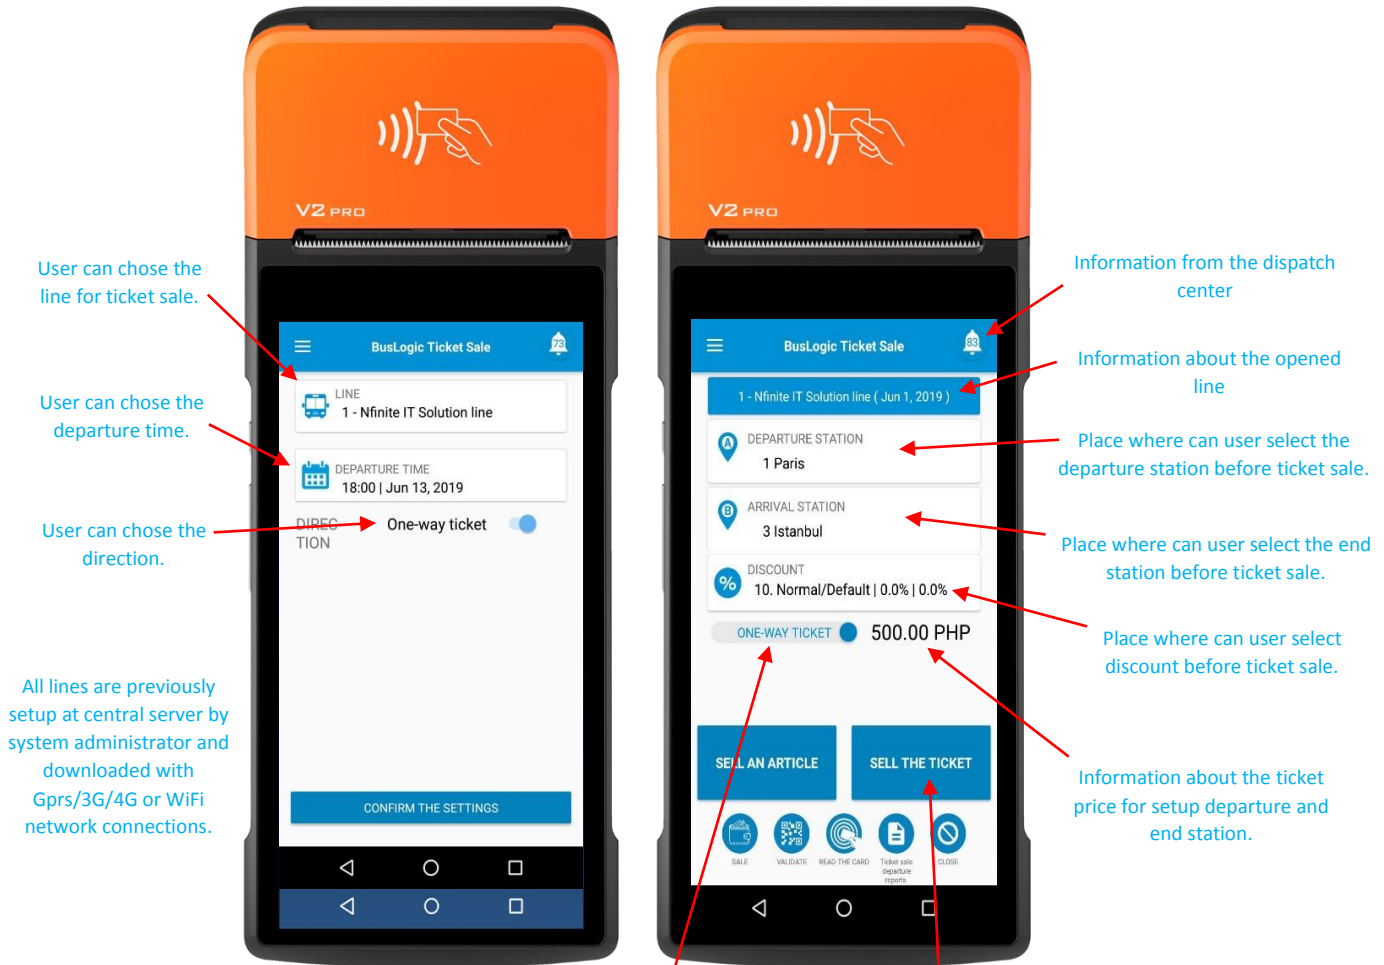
User can chose the line for ticket sale.

User can chose the departure time.

User can chose the direction.

All lines are previously setup at central server by system administrator and downloaded with Gprs/3G/4G or WiFi network connections.

V2 PRO

BusLogic Ticket Sale

73

LINE
1 - Nfinite IT Solution line

DEPARTURE TIME
18:00 | Jun 13, 2019

DIREC TION

One-way ticket

CONFIRM THE SETTINGS

V2 PRO

BusLogic Ticket Sale

83

1 - Nfinite IT Solution line ( Jun 1, 2019 )

DEPARTURE STATION
1 Paris

ARRIVAL STATION
3 Istanbul

DISCOUNT
10. Normal/Default | 0.0% | 0.0%

ONE-WAY TICKET

500.00 PHP

SELL AN ARTICLE

SELL THE TICKET

SALE

VALIDATE

READ THE CARD

Ticket sale departure reports

CLOSE

Information from the dispatch center

Information about the opened line

Place where can user select the departure station before ticket sale.

Place where can user select the end station before ticket sale.

Place where can user select discount before ticket sale.

Information about the ticket price for setup departure and end station.